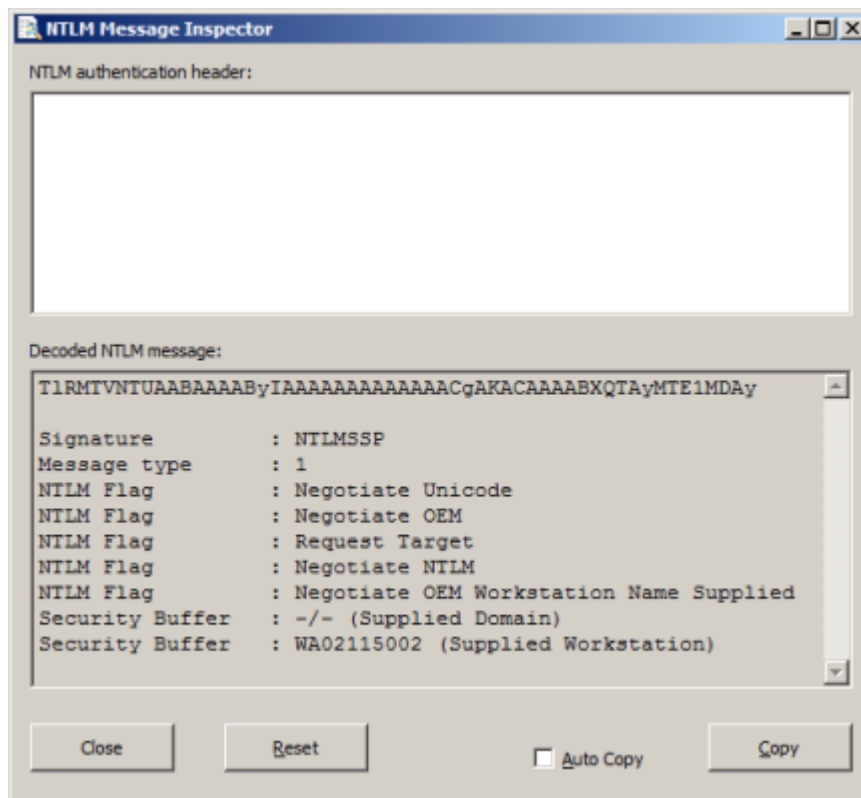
NTLM Message Inspector

NTLM authentication header:

Decoded NTLM message:

T1RMTVNTUAABAAAAByIAAAAAAAAAAAACgAKACAAAABXQTAyMTE1MDAy

Signature : NTLMSSP
Message type : 1
NTLM Flag : Negotiate Unicode
NTLM Flag : Negotiate OEM
NTLM Flag : Request Target
NTLM Flag : Negotiate NTLM
NTLM Flag : Negotiate OEM Workstation Name Supplied
Security Buffer : -/- (Supplied Domain)
Security Buffer : WA02115002 (Supplied Workstation)

Close

Reset

Auto Copy

Copy